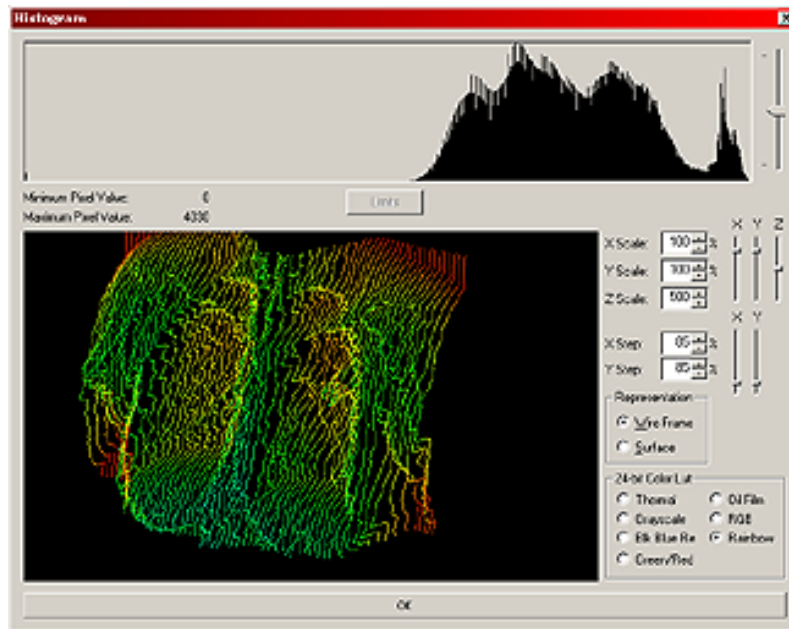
Histogram

Minimum Pixel Value: 0
Maximum Pixel Value: 4030

Limits

X Scale: 100 %
Y Scale: 100 %
Z Scale: 500
X Step: 85 %
Y Step: 85 %

X Y Z
X Y

Representation
Wire Frame
Surface

24-bit Color Lut
Thermal
Grayscale
Blk Blue Re
Green/Red
Oil Film
RGB
Rainbow

OK